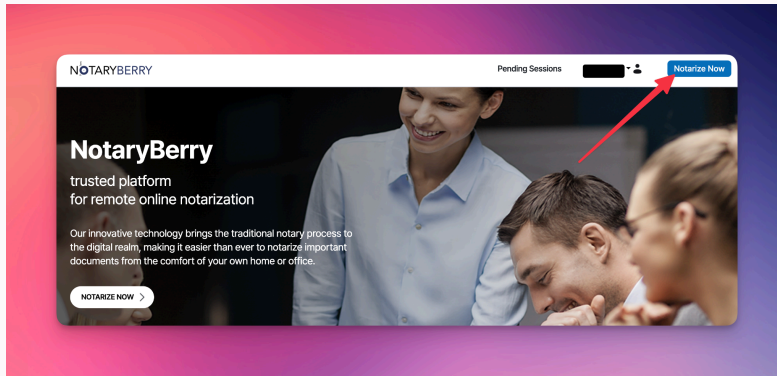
NOTARYBERRY

Pending Sessions

Notarize Now

NotaryBerry

trusted platform for remote online notarization

Our innovative technology brings the traditional notary process to the digital realm, making it easier than ever to notarize important documents from the comfort of your own home or office.

NOTARIZE NOW